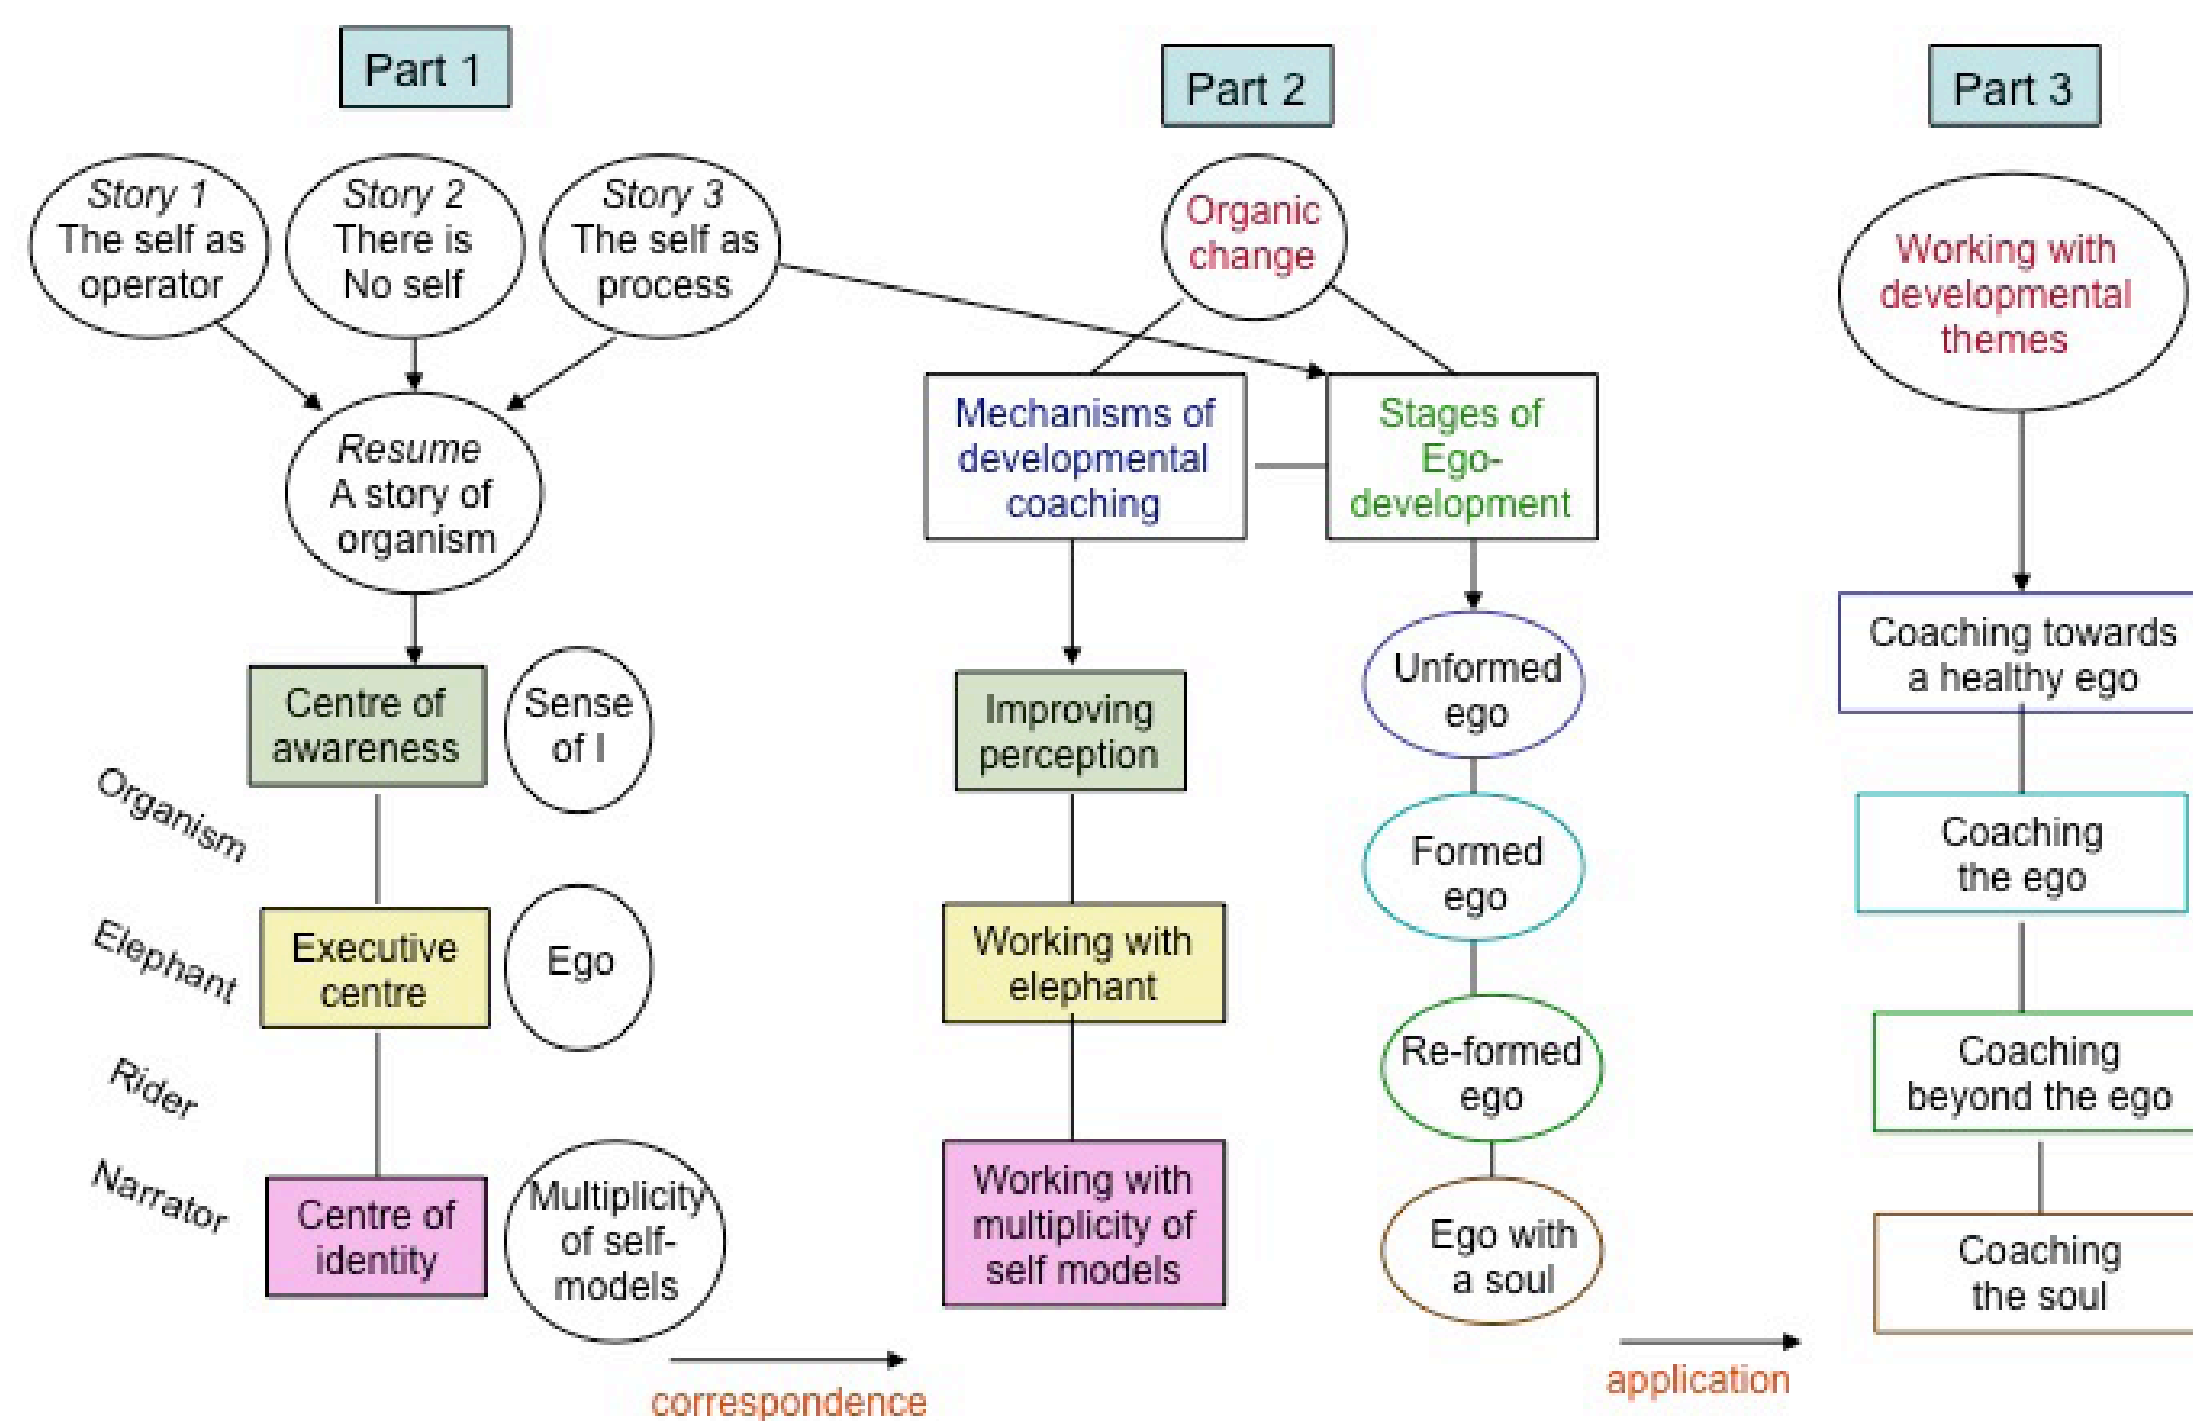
Part 1

Part 2

Part 3

Story 1
The self as operator

Story 2
There is No self

Story 3
The self as process

Resume
A story of organism

Centre of awareness

Sense of I

Organism

Executive centre

Ego

Elephant

Rider

Narrator

Centre of identity

Multiplicity of self-models

Organic change

Mechanisms of developmental coaching

Stages of Ego-development

Improving perception

Working with elephant

Working with multiplicity of self models

Unformed ego

Formed ego

Re-formed ego

Ego with a soul

Working with developmental themes

Coaching towards a healthy ego

Coaching the ego

Coaching beyond the ego

Coaching the soul

correspondence

application